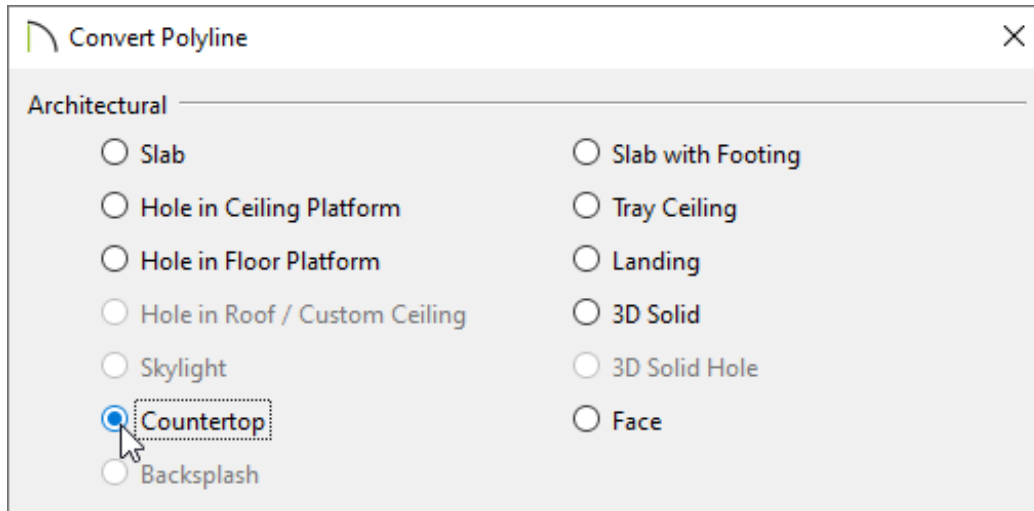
Convert Polyline

×

Architectural

Slab
Hole in Ceiling Platform
Hole in Floor Platform
Hole in Roof / Custom Ceiling
Skylight
Countertop
Backsplash

Slab with Footing
Tray Ceiling
Landing
3D Solid
3D Solid Hole
Face